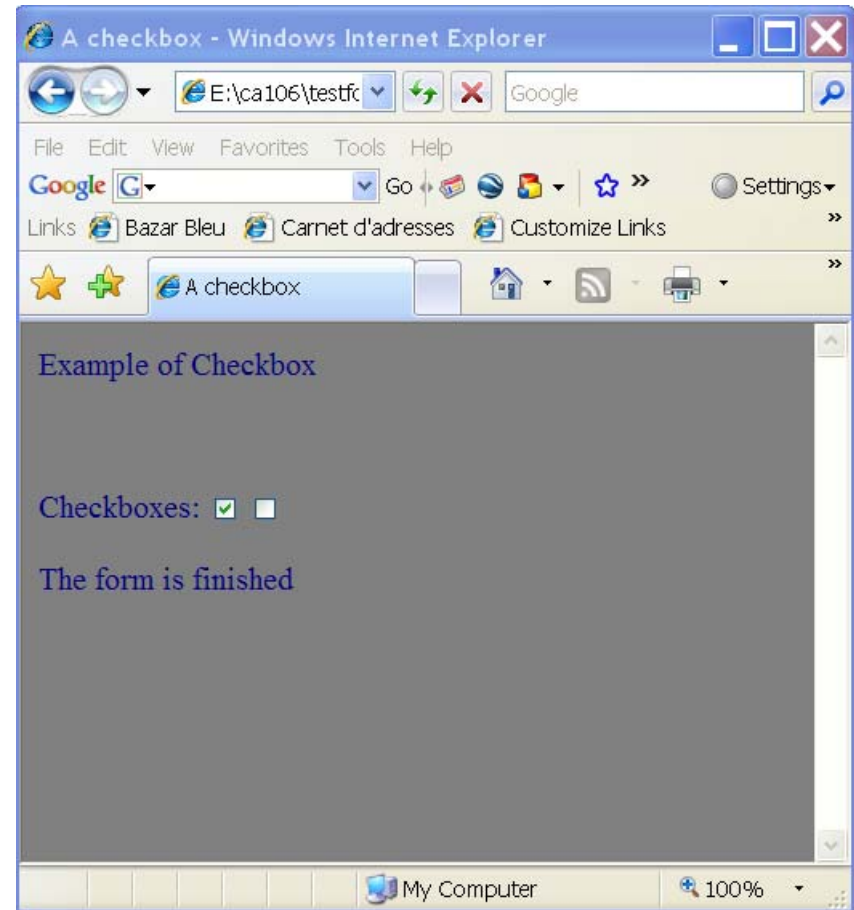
A checkbox - Windows Internet Explorer

E:\ca106\testfc

Google

File Edit View Favorites Tools Help

Google G Go Settings

Links Bazar Bleu Carnet d'adresses Customize Links

A checkbox

Example of Checkbox

Checkboxes:

The form is finished

My Computer 100%